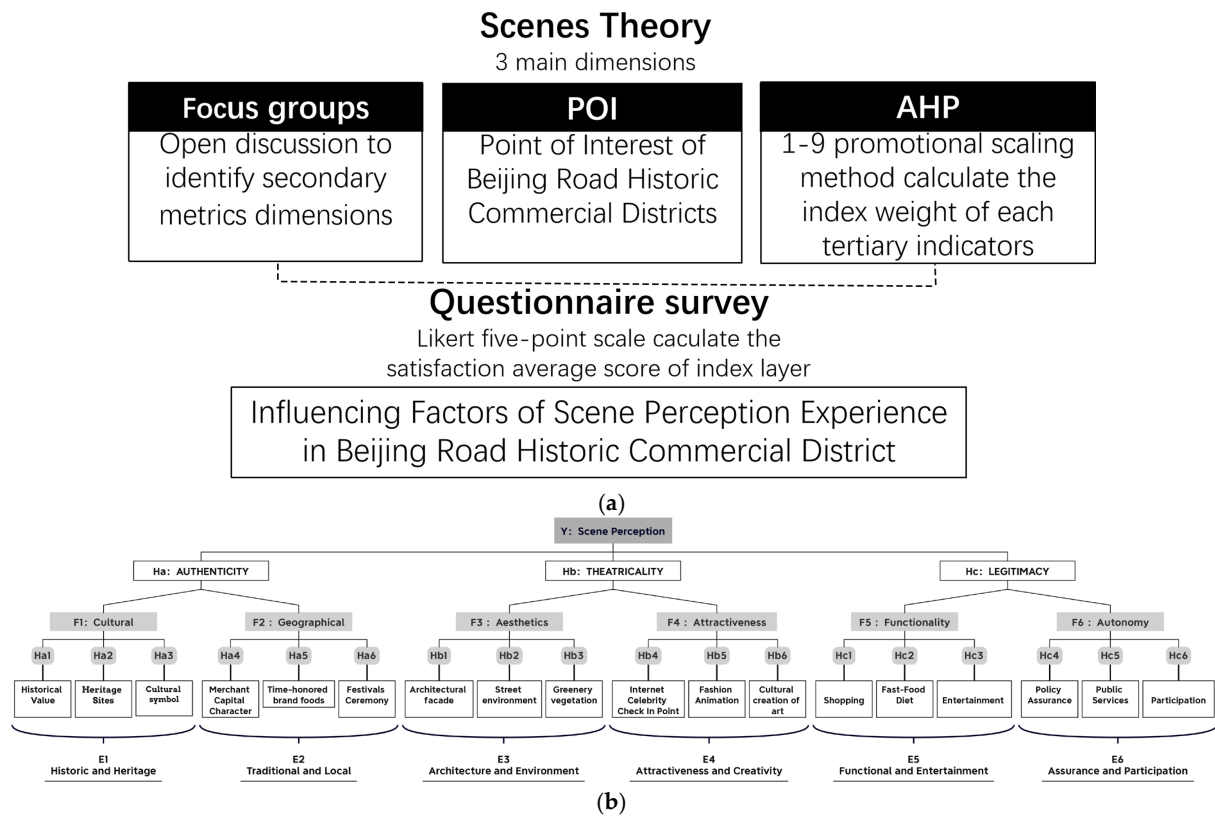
Scenes Theory
3 main dimensions

Focus groups
Open discussion to identify secondary metrics dimensions

POI
Point of Interest of Beijing Road Historic Commercial Districts

AHP
1-9 promotional scaling method calculate the index weight of each tertiary indicators

Questionnaire survey
Likert five-point scale caculate the satisfaction average score of index layer

Influencing Factors of Scene Perception Experience in Beijing Road Historic Commercial District

(a)

Y: Scene Perception

Ha: AUTHENTICITY
Hb: THEATRICALITY
Hc: LEGITIMACY

F1: Cultural
F2: Geographical
F3: Aesthetics
F4: Attractiveness
F5: Functionality
F6: Autonomy

Ha1
Ha2
Ha3
Ha4
Ha5
Ha6
Hb1
Hb2
Hb3
Hb4
Hb5
Hb6
Hc1
Hc2
Hc3
Hc4
Hc5
Hc6

Historical Value
Heritage Sites
Cultural symbol
Merchant Capital Character
Time-honored brand foods
Festivals Ceremony
Architectural facade
Street environment
Greenery vegetation
Internet Celebrity Check In Point
Fashion Animation
Cultural creation of art
Shopping
Fast-Food Diet
Entertainment
Policy Assurance
Public Services
Participation

E1
Historic and Heritage

E2
Traditional and Local

E3
Architecture and Environment

E4
Attractiveness and Creativity

E5
Functional and Entertainment

E6
Assurance and Participation

(b)